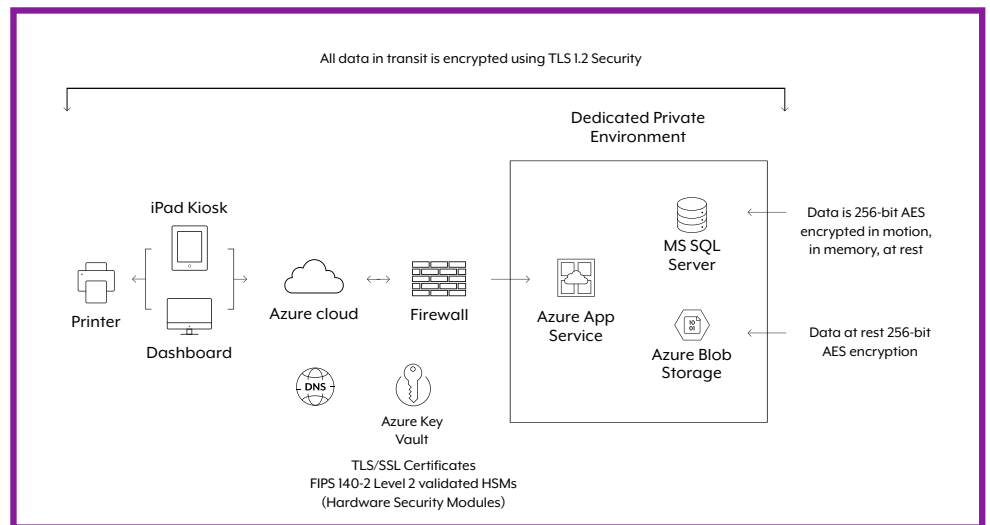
All data in transit is encrypted using TLS 1.2 Security

Dedicated Private Environment

iPad Kiosk

Printer

Dashboard

Azure cloud

Firewall

Azure App Service

MS SQL Server

Azure Blob Storage

Data is 256-bit AES encrypted in motion, in memory, at rest

Data at rest 256-bit AES encryption

DNS

Azure Key Vault

TLS/SSL Certificates
FIPS 140-2 Level 2 validated HSMs
(Hardware Security Modules)